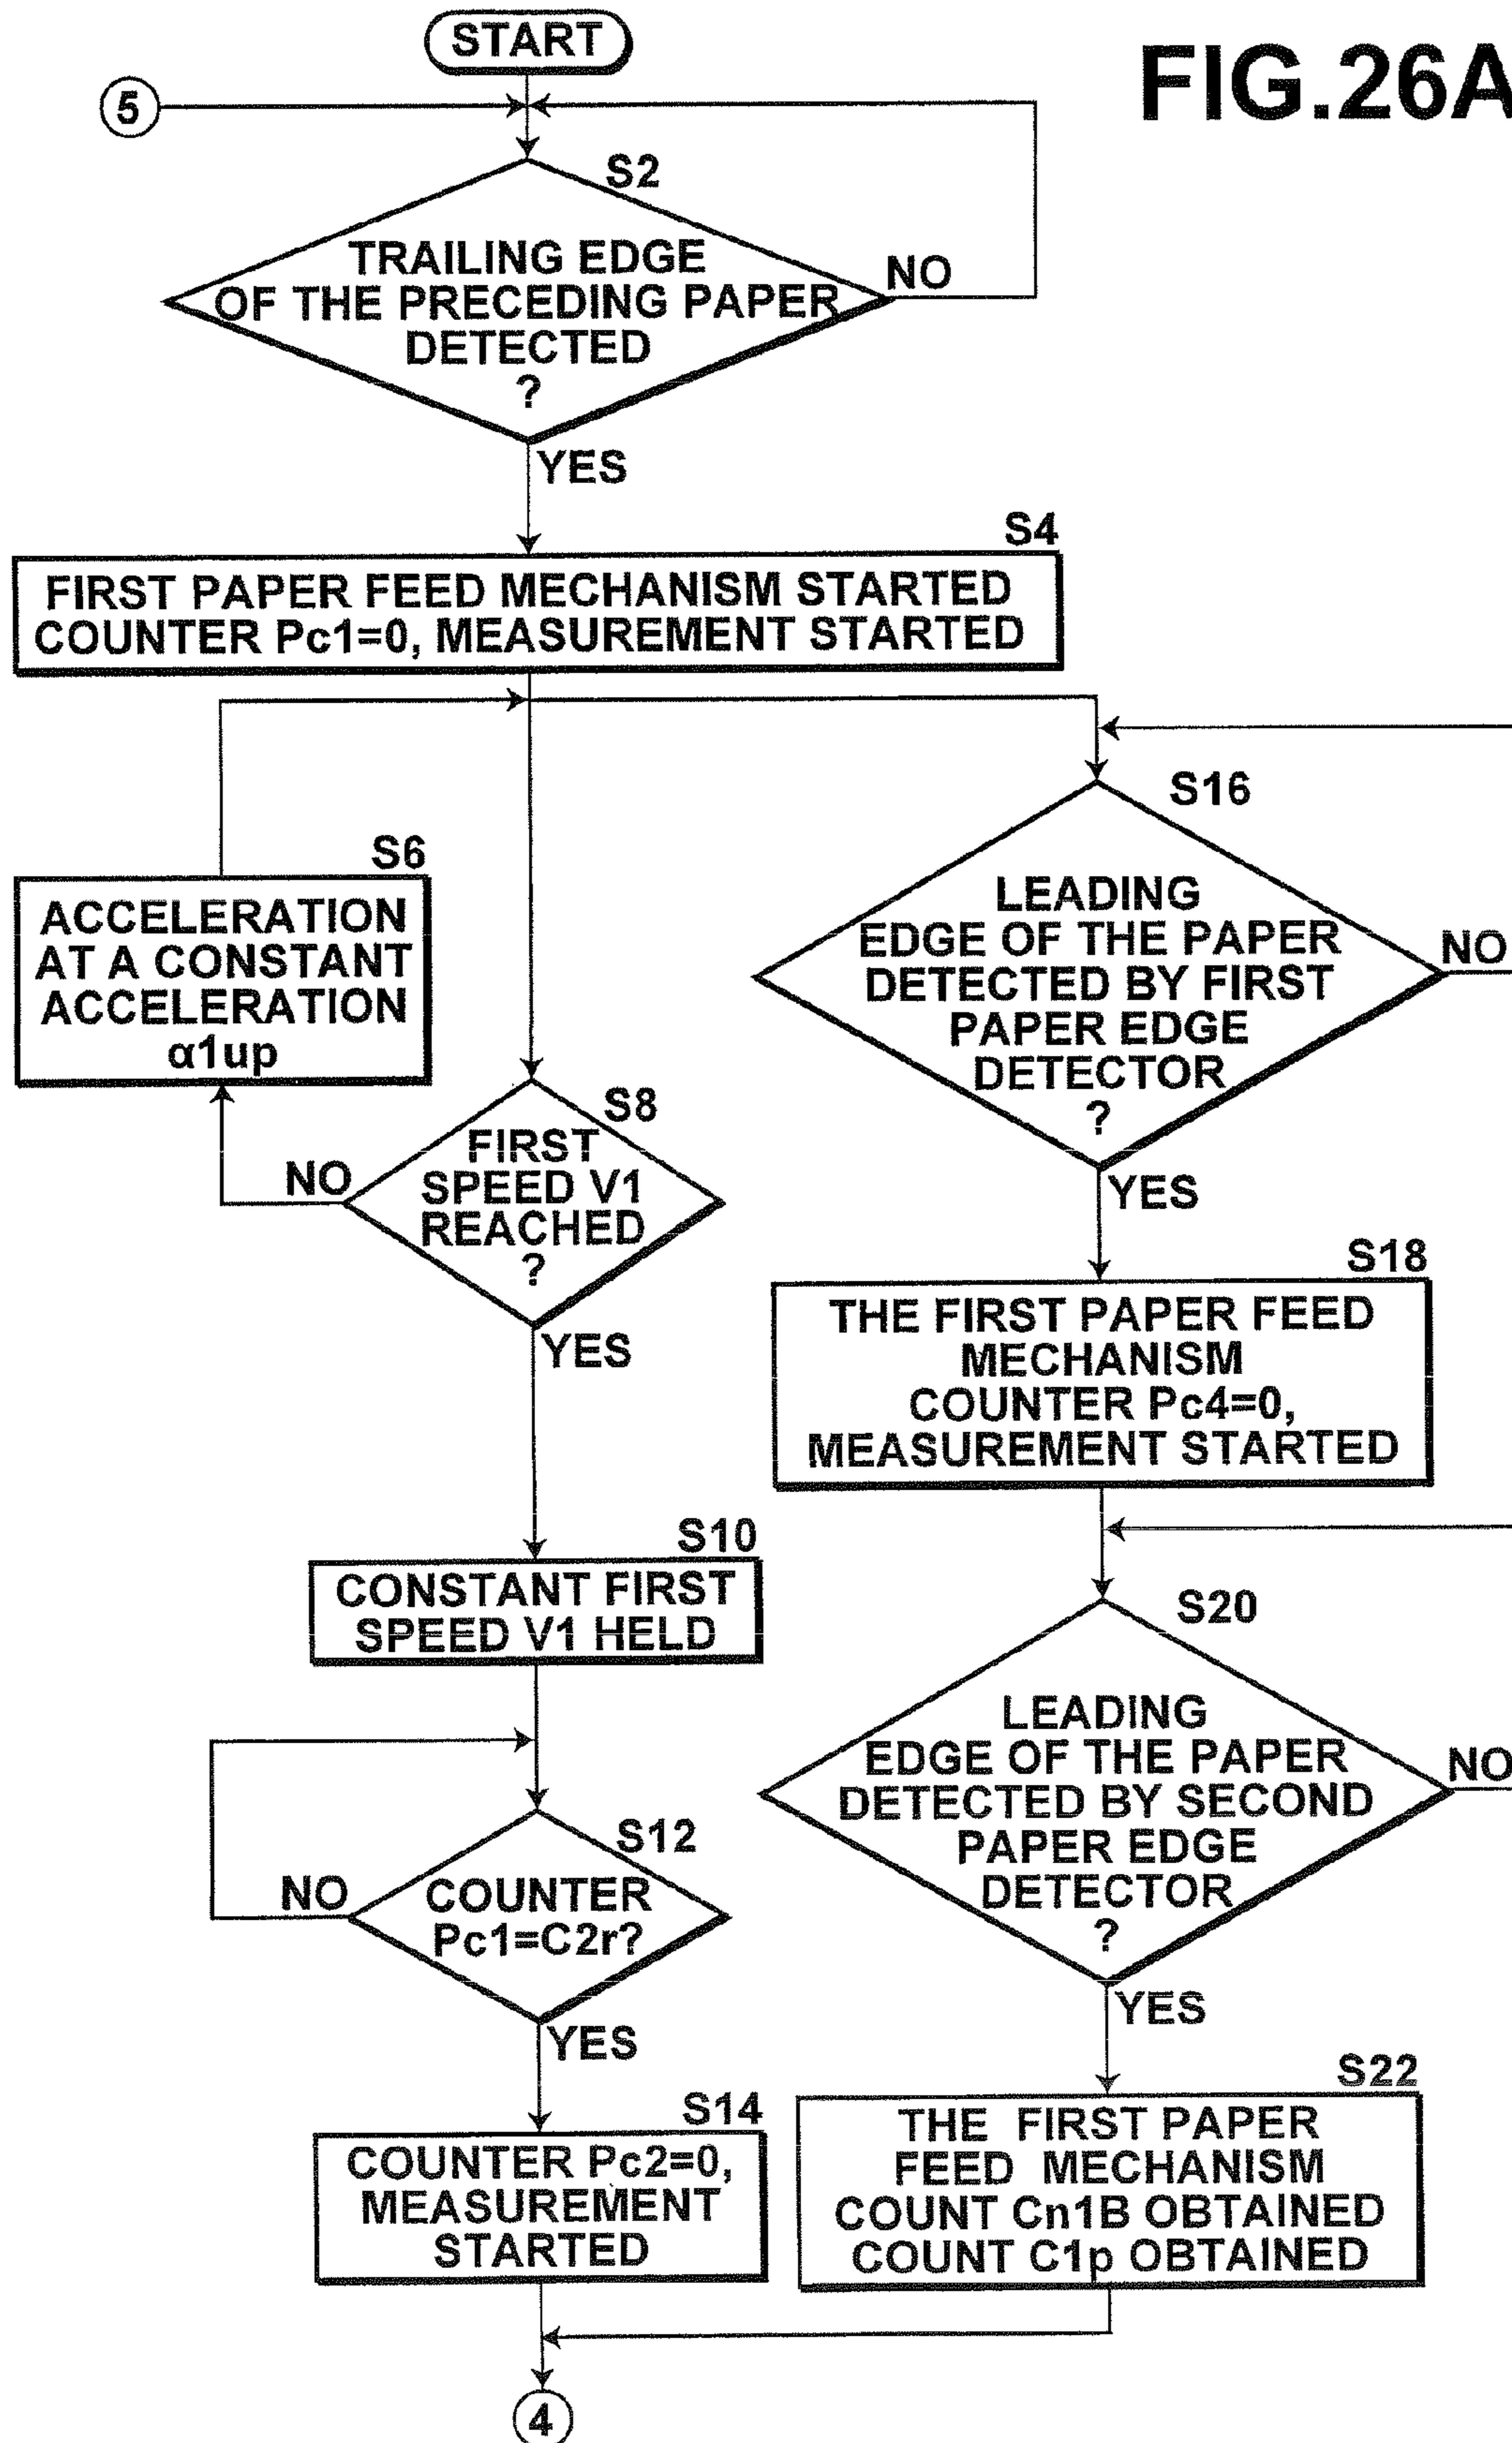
FIG.26A

START

5

S2

TRAILING EDGE OF THE PRECEDING PAPER DETECTED ?

NO

YES

S4

FIRST PAPER FEED MECHANISM STARTED
COUNTER Pc1=0, MEASUREMENT STARTED

S6

ACCELERATION AT A CONSTANT ACCELERATION α1up

S8

FIRST SPEED V1 REACHED ?

NO

YES

S10

CONSTANT FIRST SPEED V1 HELD

S12

COUNTER Pc1=C2r?

NO

YES

S14

COUNTER Pc2=0, MEASUREMENT STARTED

S16

LEADING EDGE OF THE PAPER DETECTED BY FIRST PAPER EDGE DETECTOR ?

NO

YES

S18

THE FIRST PAPER FEED MECHANISM
COUNTER Pc4=0,
MEASUREMENT STARTED

S20

LEADING EDGE OF THE PAPER DETECTED BY SECOND PAPER EDGE DETECTOR ?

NO

YES

S22

THE FIRST PAPER FEED MECHANISM
COUNT Cn1B OBTAINED
COUNT C1p OBTAINED

4